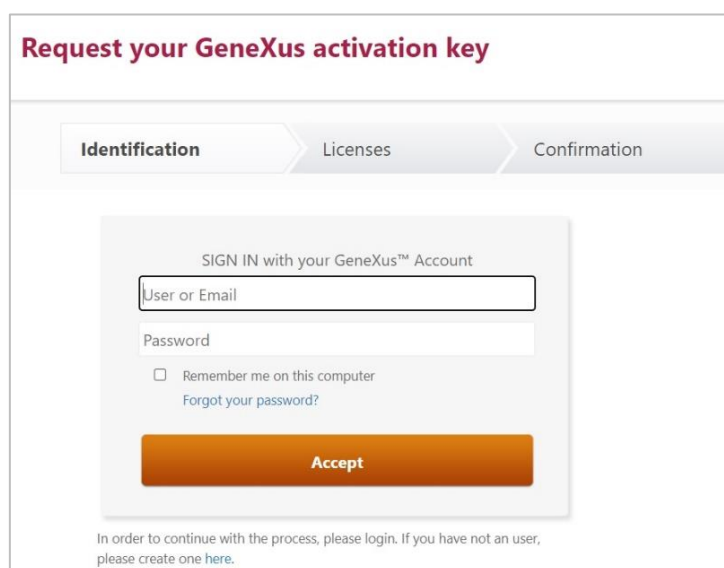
Request your GeneXus activation key

Identification

Licenses

Confirmation

SIGN IN with your GeneXus™ Account

User or Email

Password

Remember me on this computer

Forgot your password?

Accept

In order to continue with the process, please login. If you have not an user, please create one here.